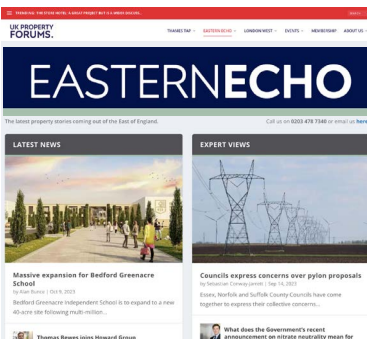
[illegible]

UK PROPERTY FORUMS.

THAMES TAP EASTERN ECHO LONDON WEST EVENTS MEMBERSHIP ABOUT US

EASTERNECHO

The latest property stories coming out of the East of England.

Call us on 0203 478 7340 or email us here

LATEST NEWS

Massive expansion for Bedford Greenacre School

by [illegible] | Oct 9, 2023

Bedford Greenacre Independent School is to expand to a new 40-acre site following multi-million...

Thomas Rewes joins Howard Group

EXPERT VIEWS

Councils express concerns over pylon proposals

by Sebastian Conway-Jarrett | Sep 14, 2023

Essex, Norfolk and Suffolk County Councils have come together to express their collective concerns...

What does the Government's recent announcement on nitrate neutrality mean for